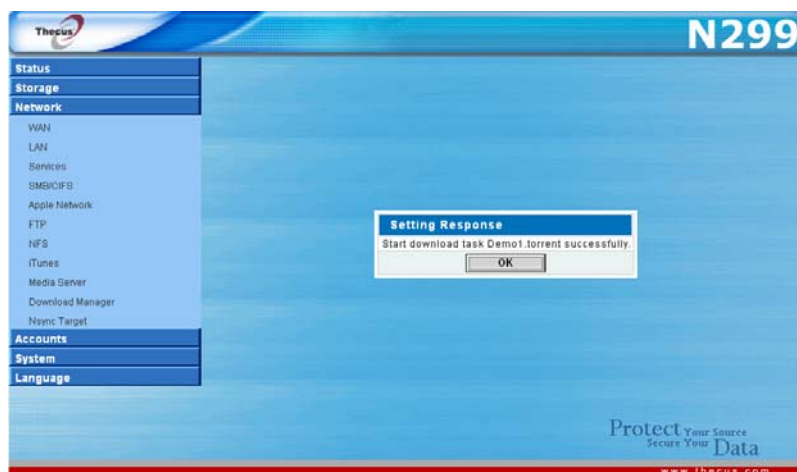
Thecus

N299

Status
Storage
Network
WAN
LAN
Services
SMB/CIFS
Apple Network
FTP
NFS
iTunes
Media Server
Download Manager
Nsync Target
Accounts
System
Language

Setting Response
Start download task Demo1.torrent successfully.
OK

Protect Your Source
Secure Your Data

www.thecus.com